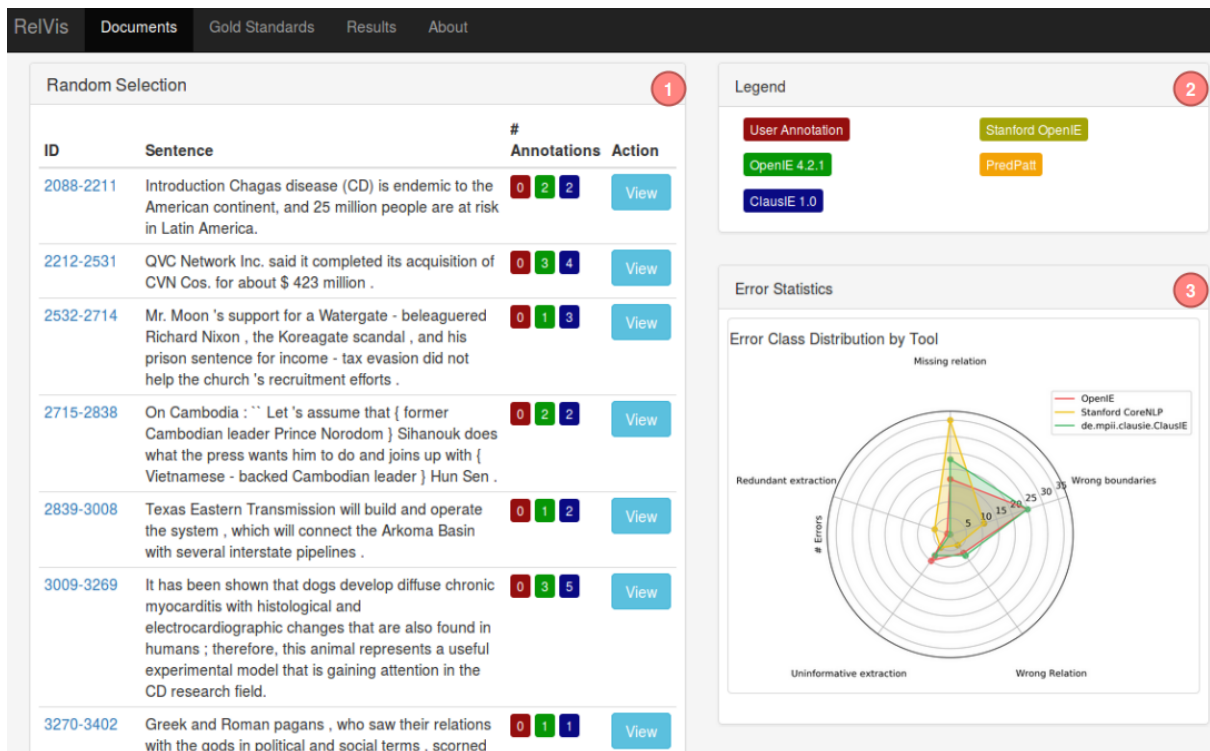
RelVis Documents Gold Standards Results About

Random Selection 1

| ID | Sentence | # Annotations | Action |
|---|---|---|---|
| 2088-2211 | Introduction Chagas disease (CD) is endemic to the American continent, and 25 million people are at risk in Latin America. | 0 2 2 | View |
| 2212-2531 | QVC Network Inc. said it completed its acquisition of CVN Cos. for about $ 423 million . | 0 3 4 | View |
| 2532-2714 | Mr. Moon 's support for a Watergate - beleaguered Richard Nixon , the Koreagate scandal , and his prison sentence for income - tax evasion did not help the church 's recruitment efforts . | 0 1 3 | View |
| 2715-2838 | On Cambodia : `` Let 's assume that { former Cambodian leader Prince Norodom } Sihanouk does what the press wants him to do and joins up with { Vietnamese - backed Cambodian leader } Hun Sen . | 0 2 2 | View |
| 2839-3008 | Texas Eastern Transmission will build and operate the system , which will connect the Arkoma Basin with several interstate pipelines . | 0 1 2 | View |
| 3009-3269 | It has been shown that dogs develop diffuse chronic myocarditis with histological and electrocardiographic changes that are also found in humans ; therefore, this animal represents a useful experimental model that is gaining attention in the CD research field. | 0 3 5 | View |
| 3270-3402 | Greek and Roman pagans , who saw their relations with the gods in political and social terms , scorned | 0 1 1 | View |

Legend 2

User Annotation
Stanford OpenIE
OpenIE 4.2.1
PredPatt
ClausIE 1.0

Error Statistics 3

Error Class Distribution by Tool

Missing relation
OpenIE
Stanford CoreNLP
de.mpii.clausie.ClausIE
Redundant extraction
Wrong boundaries
# Errors
5 10 15 20 25 30 35
Uninformative extraction
Wrong Relation